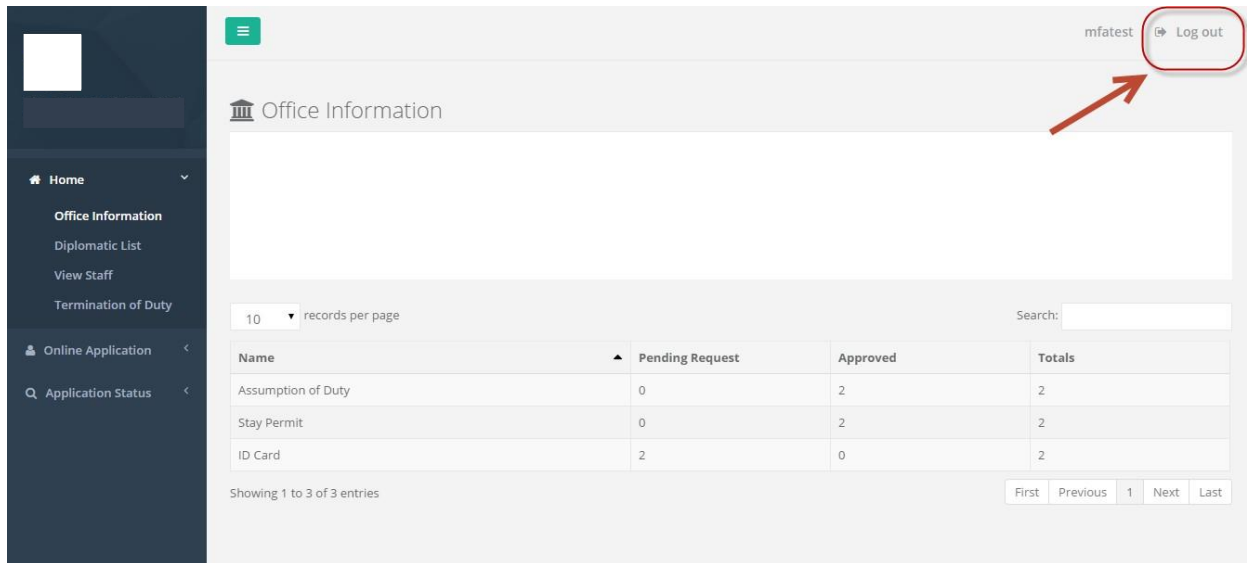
Home
Office Information
Diplomatic List
View Staff
Termination of Duty
Online Application
Application Status

mfatest Log out

Office Information

10 records per page

Search:

| Name | Pending Request | Approved | Totals |
|---|---|---|---|
| Assumption of Duty | 0 | 2 | 2 |
| Stay Permit | 0 | 2 | 2 |
| ID Card | 2 | 0 | 2 |

Showing 1 to 3 of 3 entries

First Previous 1 Next Last